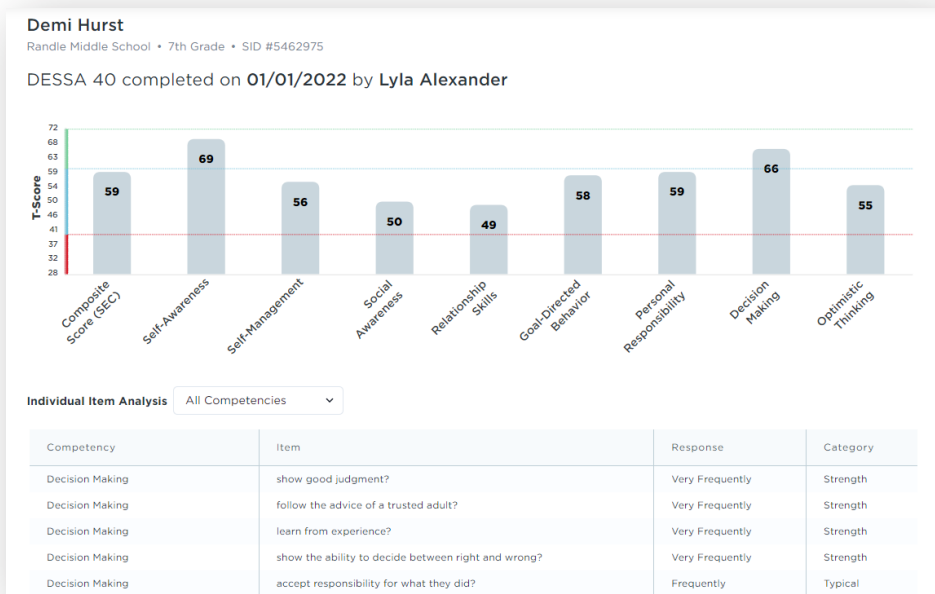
Demi Hurst

Randle Middle School • 7th Grade • SID #5462975

DESSA 40 completed on 01/01/2022 by Lyla Alexander

T-Score

72
68
63
59
54
50
46
41
37
32
28

59
69
56
50
49
58
59
66
55

Composite Score (SEC)
Self-Awareness
Self-Management
Social Awareness
Relationship Skills
Goal-Directed Behavior
Personal Responsibility
Decision Making
Optimistic Thinking

Individual Item Analysis All Competencies

| Competency | Item | Response | Category |
|---|---|---|---|
| Decision Making | show good judgment? | Very Frequently | Strength |
| Decision Making | follow the advice of a trusted adult? | Very Frequently | Strength |
| Decision Making | learn from experience? | Very Frequently | Strength |
| Decision Making | show the ability to decide between right and wrong? | Very Frequently | Strength |
| Decision Making | accept responsibility for what they did? | Frequently | Typical |